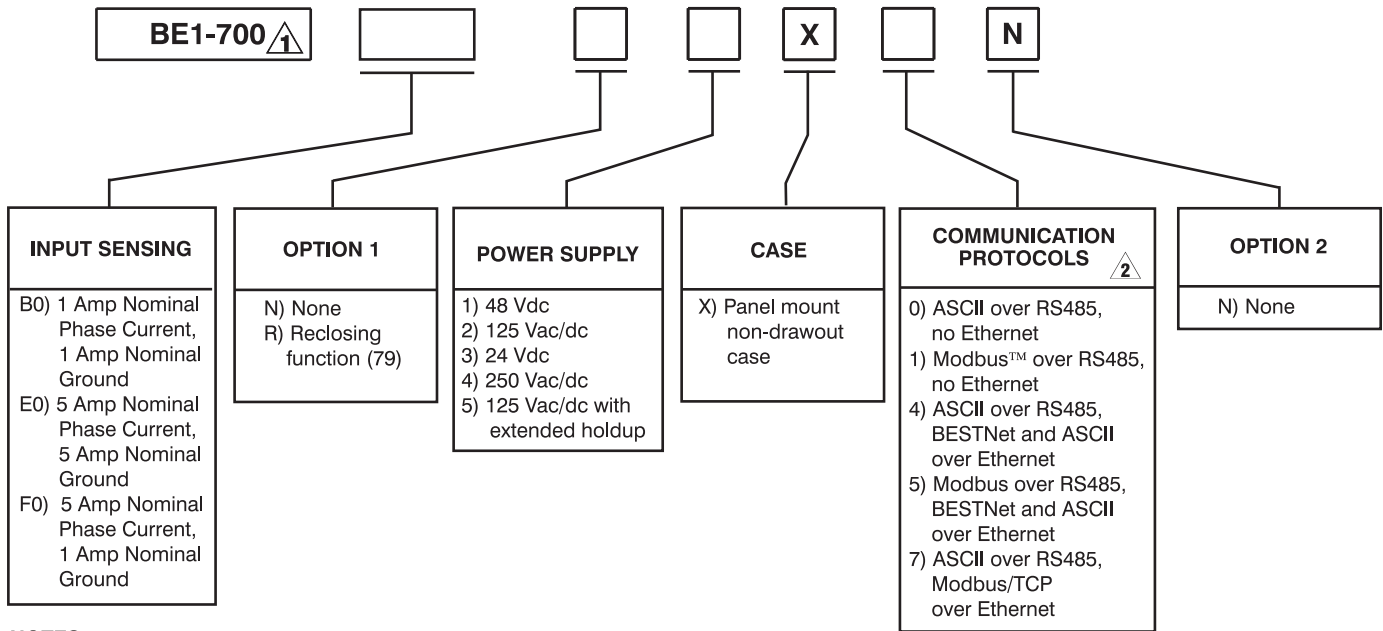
BE1-700 1

X

N

INPUT SENSING

B0) 1 Amp Nominal Phase Current, 1 Amp Nominal Ground
E0) 5 Amp Nominal Phase Current, 5 Amp Nominal Ground
F0) 5 Amp Nominal Phase Current, 1 Amp Nominal Ground

OPTION 1

N) None
R) Reclosing function (79)

POWER SUPPLY

1) 48 Vdc
2) 125 Vac/dc
3) 24 Vdc
4) 250 Vac/dc
5) 125 Vac/dc with extended holdup

CASE

X) Panel mount non-drawout case

COMMUNICATION PROTOCOLS 2

0) ASCII over RS485, no Ethernet
1) Modbus™ over RS485, no Ethernet
4) ASCII over RS485, BESTNet and ASCII over Ethernet
5) Modbus over RS485, BESTNet and ASCII over Ethernet
7) ASCII over RS485, Modbus/TCP over Ethernet

OPTION 2

N) None

NOTES